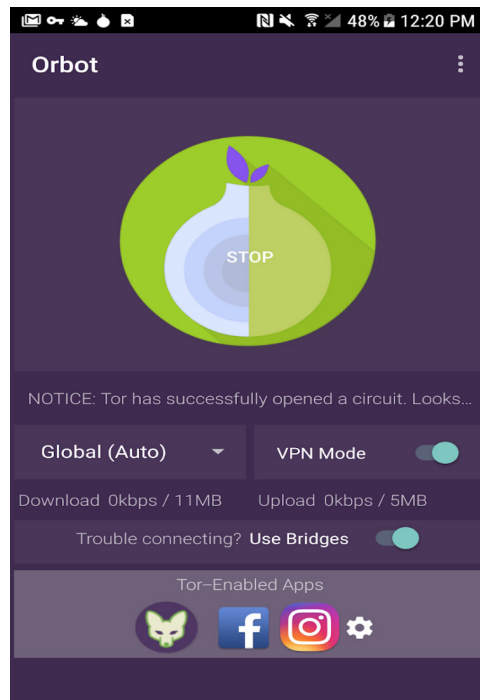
48% 12:20 PM

Orbot

STOP

NOTICE: Tor has successfully opened a circuit. Looks...

Global (Auto)

VPN Mode

Download 0kbps / 11MB

Upload 0kbps / 5MB

Trouble connecting? Use Bridges

Tor-Enabled Apps